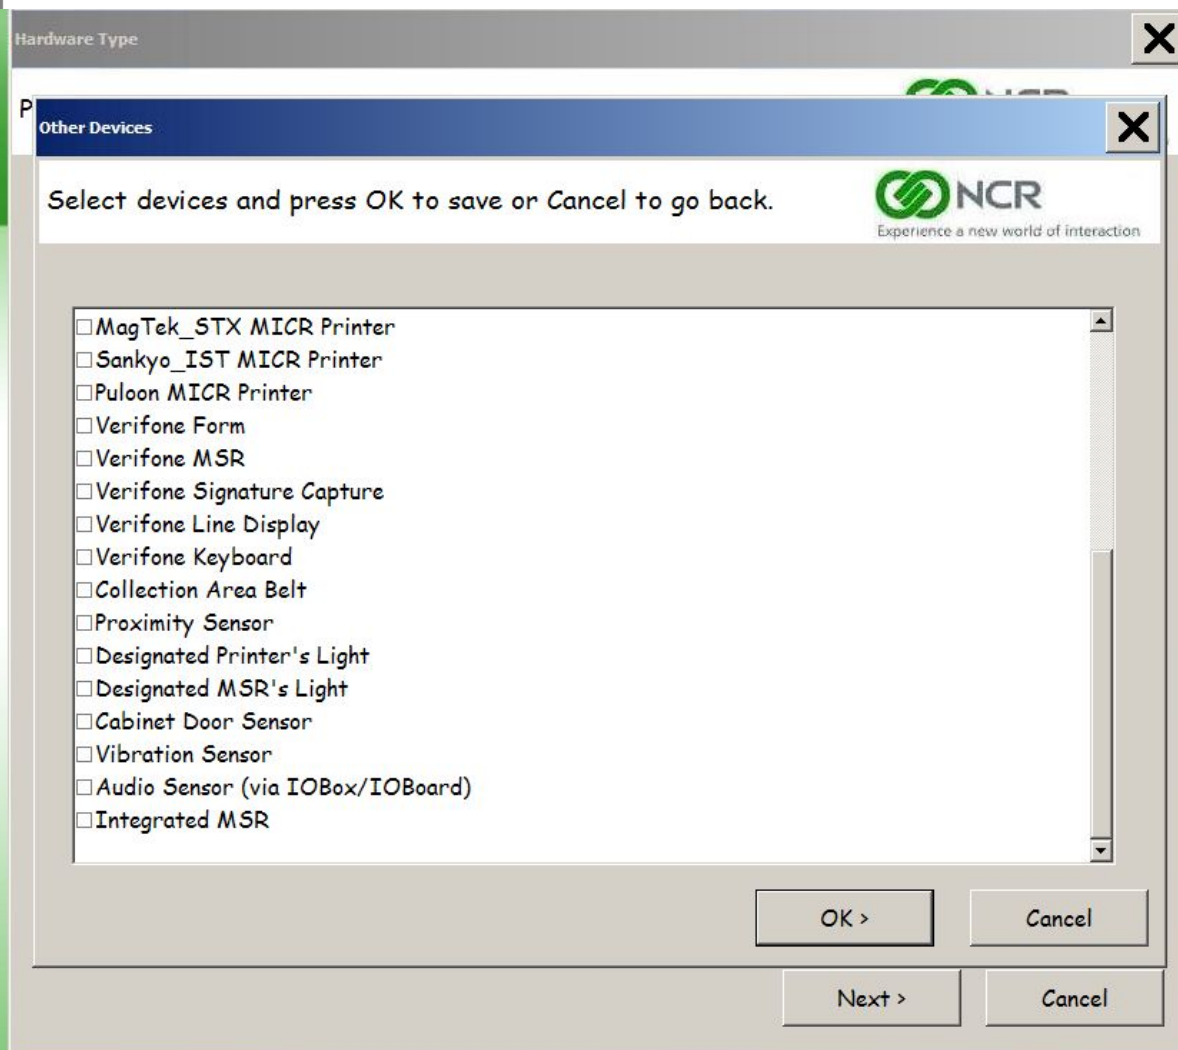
Hardware Type

X

P

Other Devices

X

Select devices and press OK to save or Cancel to go back.

NCR
Experience a new world of interaction

☐MagTek_STX MICR Printer
☐Sankyo_IST MICR Printer
☐Puloon MICR Printer
☐Verifone Form
☐Verifone MSR
☐Verifone Signature Capture
☐Verifone Line Display
☐Verifone Keyboard
☐Collection Area Belt
☐Proximity Sensor
☐Designated Printer's Light
☐Designated MSR's Light
☐Cabinet Door Sensor
☐Vibration Sensor
☐Audio Sensor (via IOBox/IOBoard)
☐Integrated MSR

OK >

Cancel

Next >

Cancel